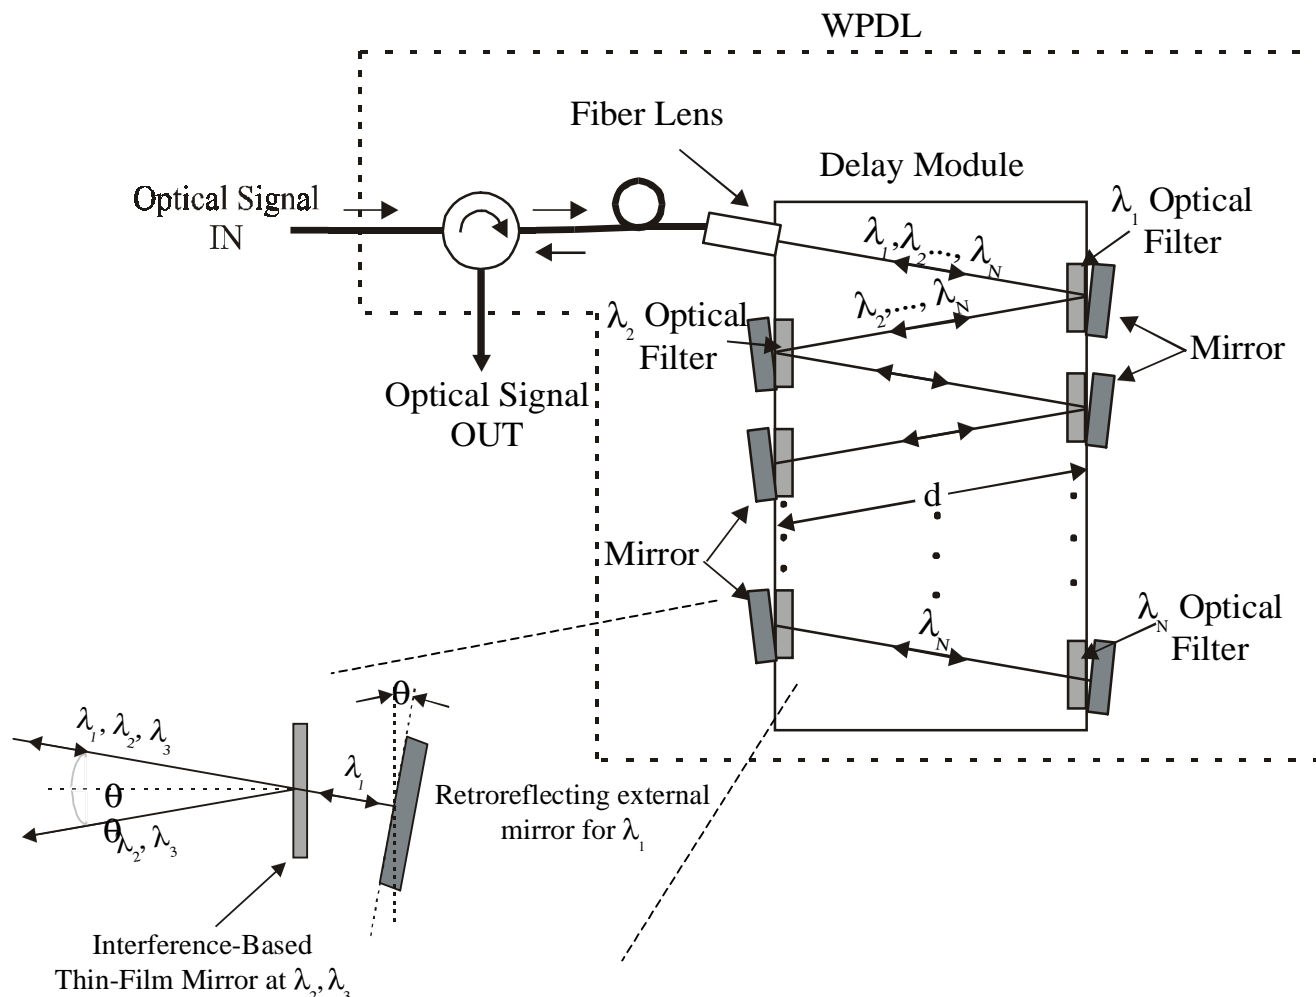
WPDL

Fiber Lens

Delay Module

Optical Signal IN

$\lambda_1$ Optical Filter

$\lambda_1, \lambda_2, ..., \lambda_N$

$\lambda_2, ..., \lambda_N$

$\lambda_2$ Optical Filter

Mirror

Optical Signal OUT

d

Mirror

$\lambda_N$ Optical Filter

$\lambda_N$

$\theta$

$\lambda_1, \lambda_2, \lambda_3$

$\theta$

$\theta$ $\lambda_2, \lambda_3$

$\lambda_1$

Retroreflecting external mirror for $\lambda_1$

Interference-Based Thin-Film Mirror at $\lambda_2, \lambda_3$